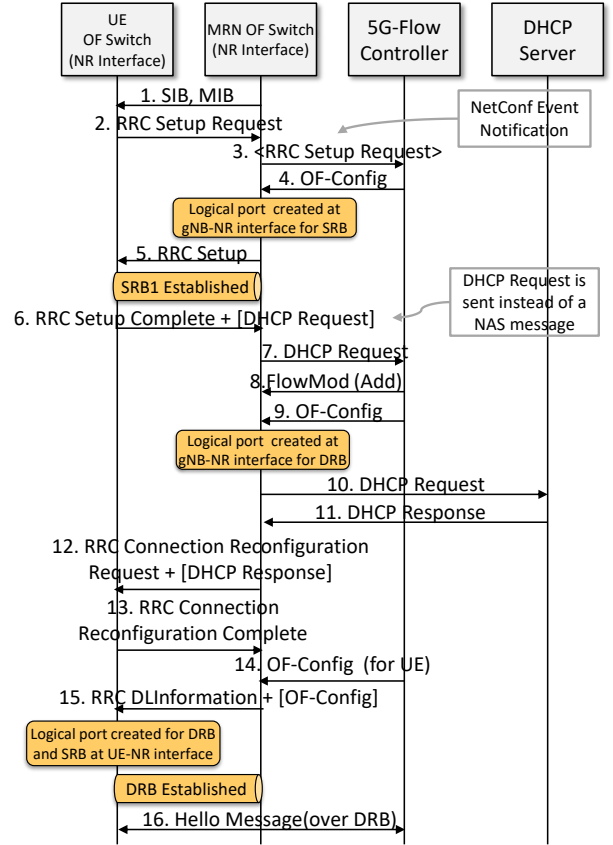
UE OF Switch (NR Interface)

MRN OF Switch (NR Interface)

5G-Flow Controller

DHCP Server

1. SIB, MIB

NetConf Event Notification

2. RRC Setup Request

3. <RRC Setup Request>

4. OF-Config

Logical port created at gNB-NR interface for SRB

5. RRC Setup

SRB1 Established

DHCP Request is sent instead of a NAS message

6. RRC Setup Complete + [DHCP Request]

7. DHCP Request

8. FlowMod (Add)

9. OF-Config

Logical port created at gNB-NR interface for DRB

10. DHCP Request

11. DHCP Response

12. RRC Connection Reconfiguration Request + [DHCP Response]

13. RRC Connection Reconfiguration Complete

14. OF-Config (for UE)

15. RRC DLInformation + [OF-Config]

Logical port created for DRB and SRB at UE-NR interface

DRB Established

16. Hello Message(over DRB)